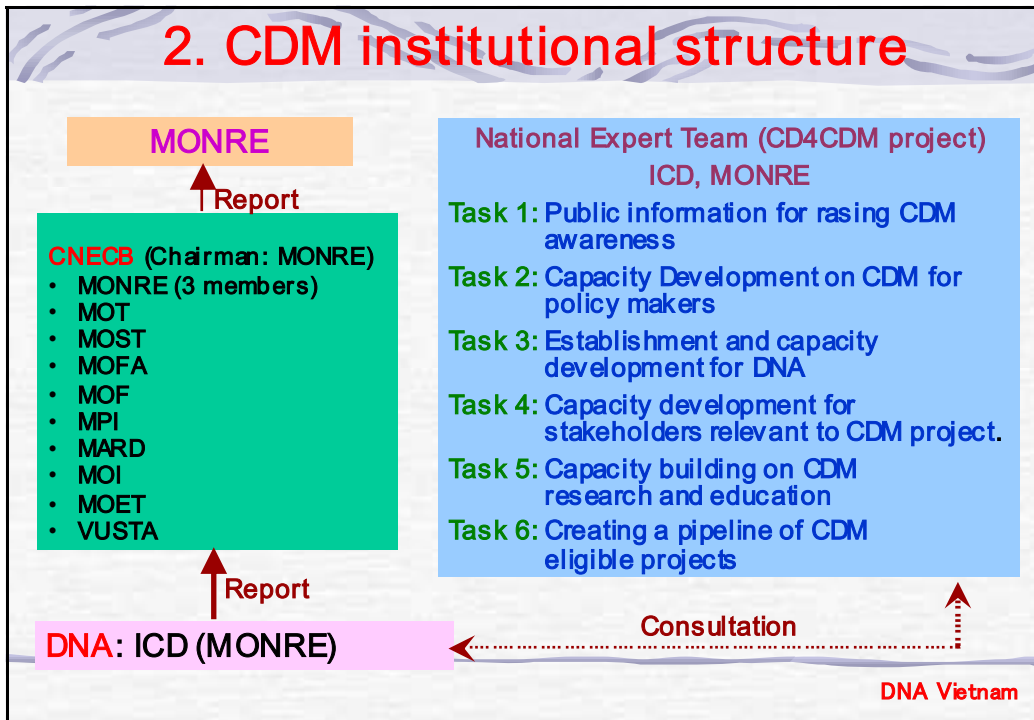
2. CDM institutional structure

MONRE

Report

CNECB (Chairman: MONRE)
• MONRE (3 members)
• MOT
• MOST
• MOFA
• MOF
• MPI
• MARD
• MOI
• MOET
• VUSTA

Report

DNA: ICD (MONRE)

National Expert Team (CD4CDM project)
ICD, MONRE

Task 1: Public information for rasing CDM awareness

Task 2: Capacity Development on CDM for policy makers

Task 3: Establishment and capacity development for DNA

Task 4: Capacity development for stakeholders relevant to CDM project.

Task 5: Capacity building on CDM research and education

Task 6: Creating a pipeline of CDM eligible projects

Consultation

DNA Vietnam